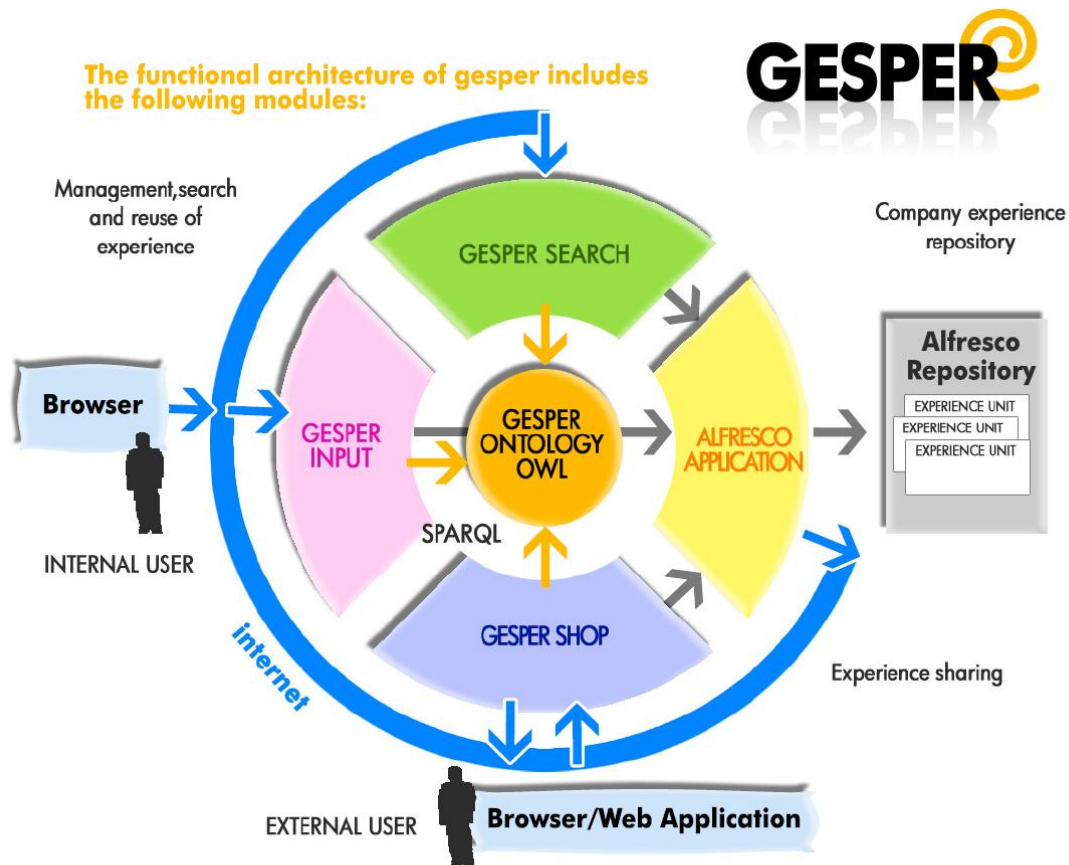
The functional architecture of gesper includes the following modules:

GESPER

Management,search and reuse of experience

Company experience repository

GESPER SEARCH

Alfresco Repository

EXPERIENCE UNIT
EXPERIENCE UNIT
EXPERIENCE UNIT

Browser

GESPER INPUT

GESPER ONTOLOGY OWL

ALFRESCO APPLICATION

SPARQL

INTERNAL USER

GESPER SHOP

internet

Experience sharing

EXTERNAL USER

Browser/Web Application